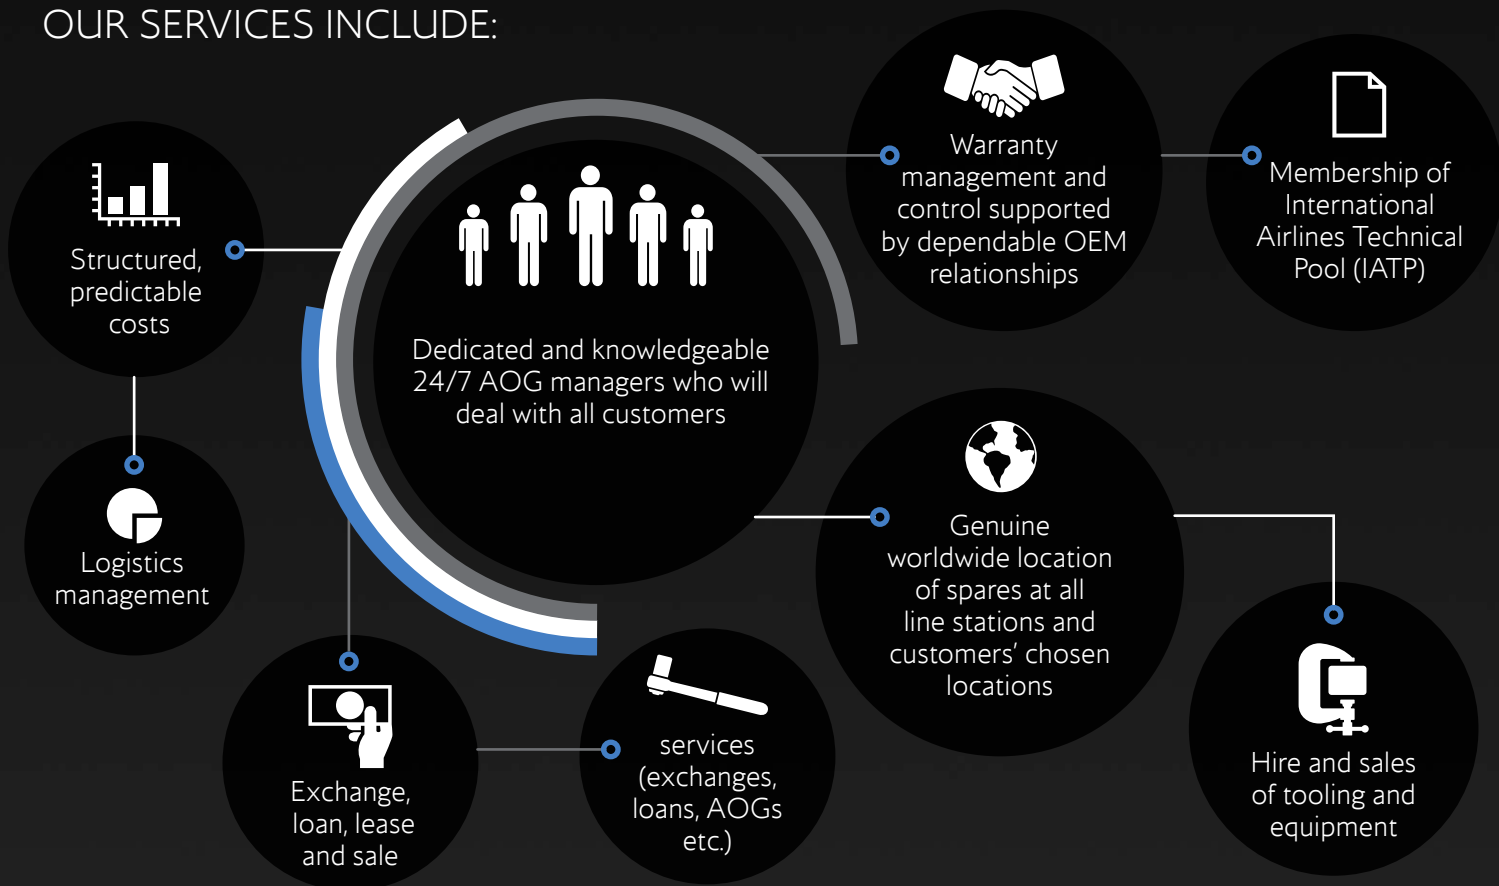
OUR SERVICES INCLUDE:

Dedicated and knowledgeable 24/7 AOG managers who will deal with all customers

Warranty management and control supported by dependable OEM relationships

Membership of International Airlines Technical Pool (IATP)

Structured, predictable costs

Logistics management

Genuine worldwide location of spares at all line stations and customers' chosen locations

Hire and sales of tooling and equipment

Exchange, loan, lease and sale

services (exchanges, loans, AOGs etc.)